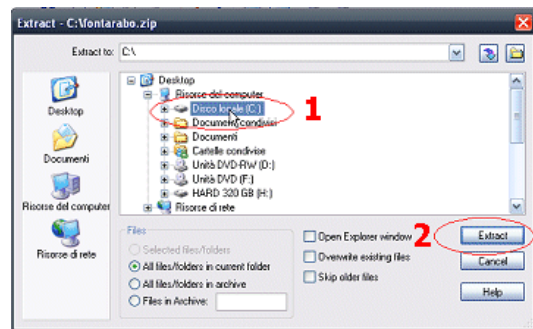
Extract - C:\fontarabo.zip

Extract to: C:\

Desktop
Documenti
Risorse del computer
Risorse di rete

Desktop
Risorse del computer
Disco locale (C:)
Documenti condivisi
Documenti
Cartelle condivise
Unità DVD-RW (D:)
Unità DVD (F:)
HARD 320 GB (H:)
Risorse di rete

1

Files
Selected files/folders
All files/folders in current folder
All files/folders in archive
Files in Archive:

Open Explorer window
Overwrite existing files
Skip older files

2

Extract
Cancel
Help